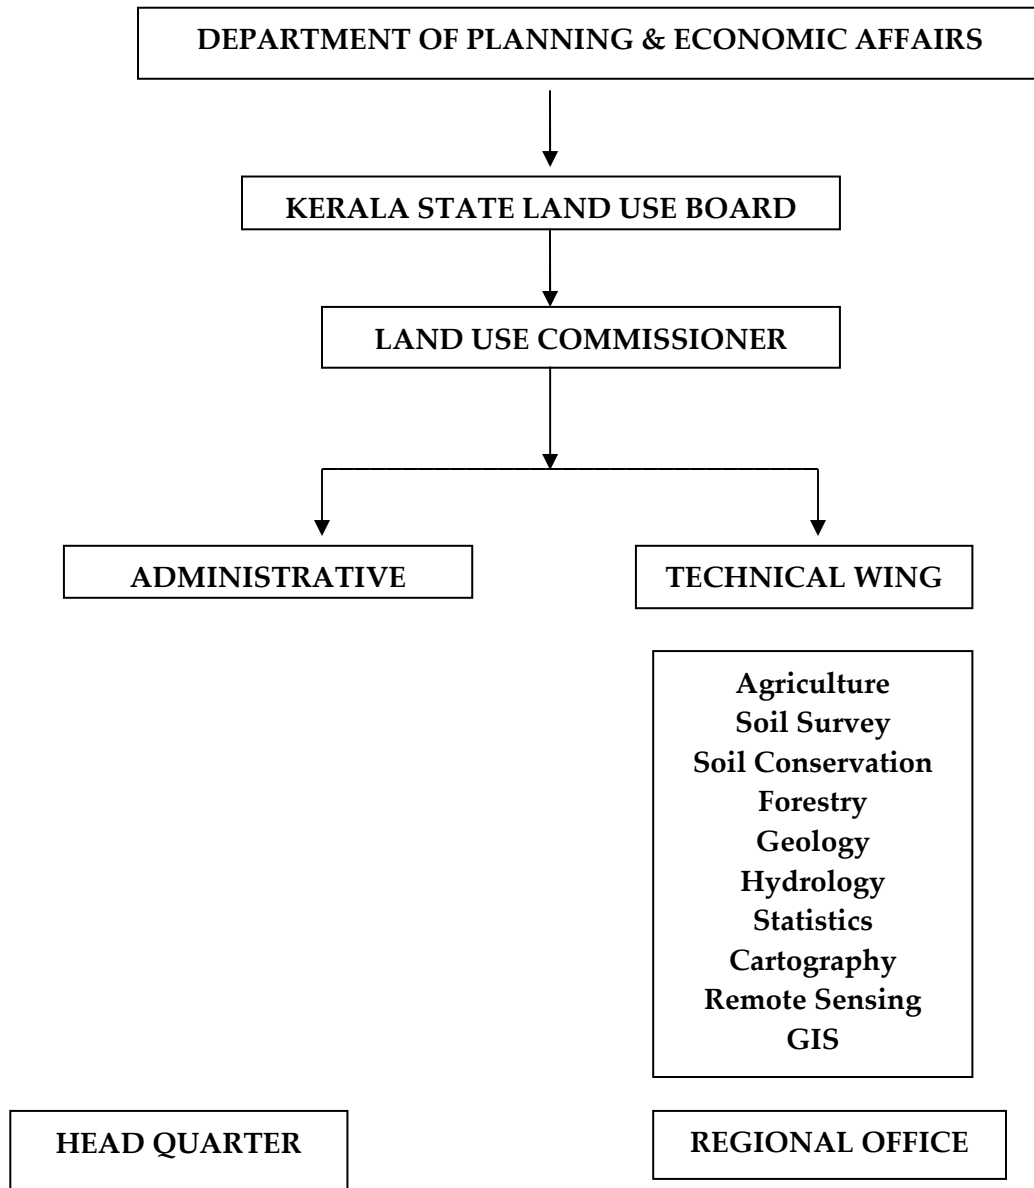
DEPARTMENT OF PLANNING & ECONOMIC AFFAIRS

KERALA STATE LAND USE BOARD

LAND USE COMMISSIONER

ADMINISTRATIVE

TECHNICAL WING

Agriculture
Soil Survey
Soil Conservation
Forestry
Geology
Hydrology
Statistics
Cartography
Remote Sensing
GIS

HEAD QUARTER

REGIONAL OFFICE